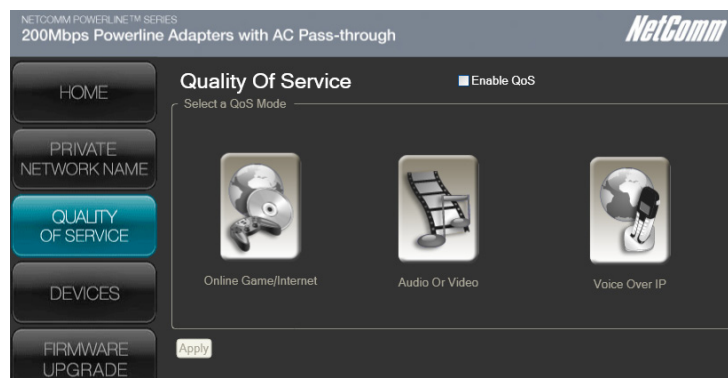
NETCOMM POWERLINE™ SERIES
200Mbps Powerline Adapters with AC Pass-through

NetComm

HOME

PRIVATE NETWORK NAME

QUALITY OF SERVICE

DEVICES

FIRMWARE UPGRADE

Quality Of Service

Enable QoS

Select a QoS Mode

Online Game/Internet

Audio Or Video

Voice Over IP

Apply